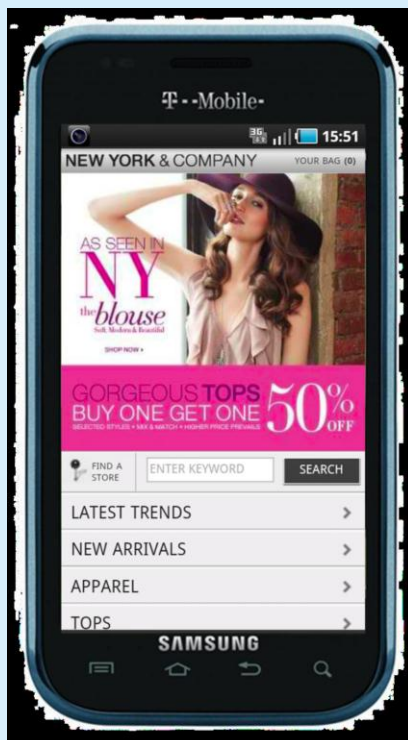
T··Mobile·

3G 15:51

NEW YORK & COMPANY YOUR BAG (0)

AS SEEN IN NY the blouse Soft Modern & Beautiful

SHOP NOW ▸

GORGEOUS TOPS BUY ONE GET ONE 50% OFF

SELECTED STYLES • MIX & MATCH • HIGHER PRICE PREVAILS

FIND A STORE

ENTER KEYWORD

SEARCH

LATEST TRENDS >

NEW ARRIVALS >

APPAREL >

TOPS >

SAMSUNG